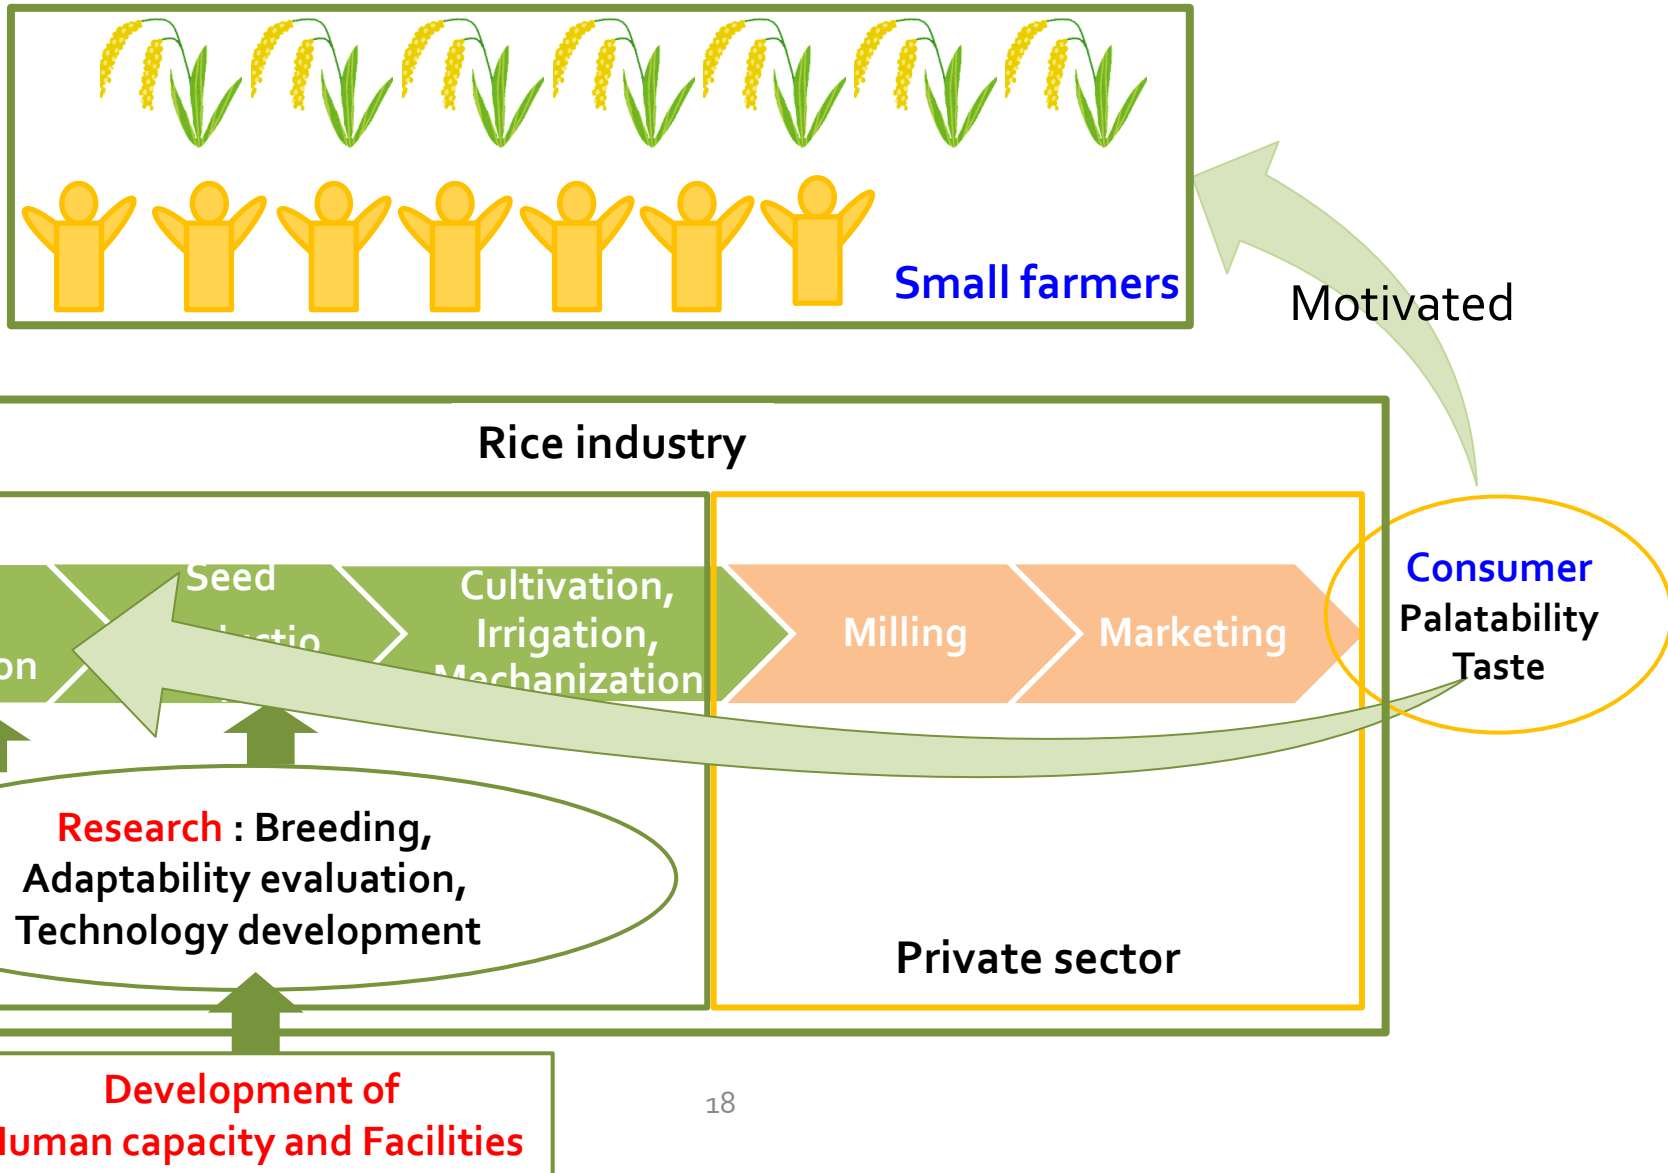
Small farmers

Motivated

Rice industry

on

Seed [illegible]

Cultivation, Irrigation, Mechanization

Milling

Marketing

Consumer
Palatability
Taste

Research : Breeding, Adaptability evaluation, Technology development

Private sector

Development of
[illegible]uman capacity and Facilities

18